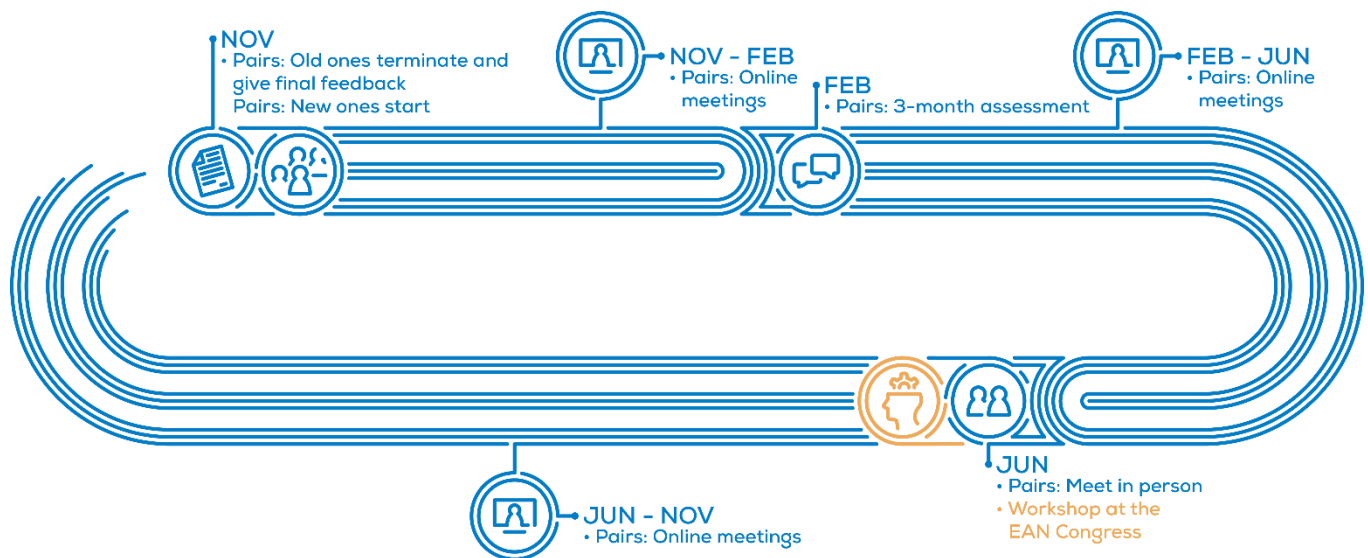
NOV
• Pairs: Old ones terminate and give final feedback
Pairs: New ones start

NOV - FEB
• Pairs: Online meetings

FEB
• Pairs: 3-month assessment

FEB - JUN
• Pairs: Online meetings

JUN
• Pairs: Meet in person
• Workshop at the EAN Congress

JUN - NOV
• Pairs: Online meetings